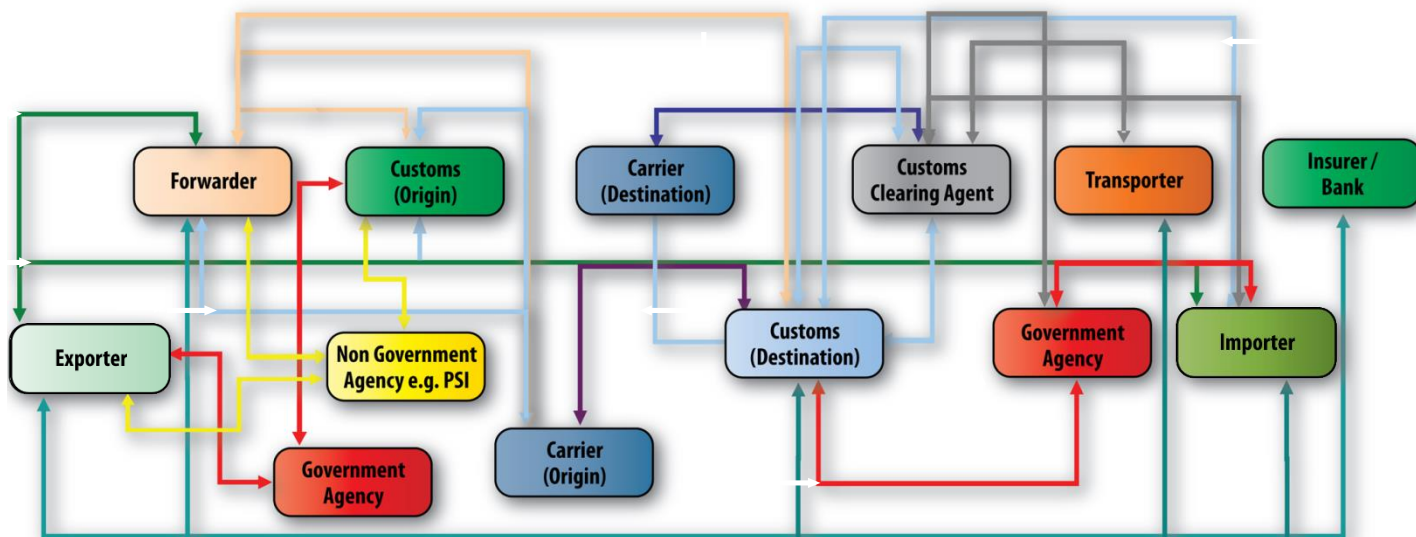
Forwarder

Customs (Origin)

Carrier (Destination)

Customs Clearing Agent

Transporter

Insurer / Bank

Exporter

Non Government Agency e.g. PSI

Customs (Destination)

Government Agency

Importer

Government Agency

Carrier (Origin)